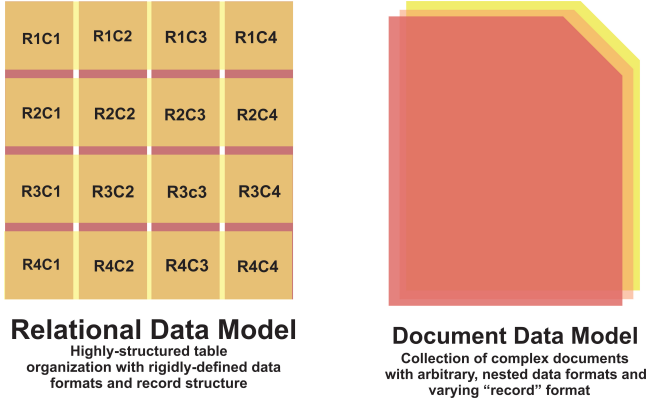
| R1C1 | R1C2 | R1C3 | R1C4 |
|---|---|---|---|
| R2C1 | R2C2 | R2C3 | R2C4 |
| R3C1 | R3C2 | R3c3 | R3C4 |
| R4C1 | R4C2 | R4C3 | R4C4 |

Relational Data Model
Highly-structured table organization with rigidly-defined data formats and record structure

Document Data Model
Collection of complex documents with arbitrary, nested data formats and varying “record” format